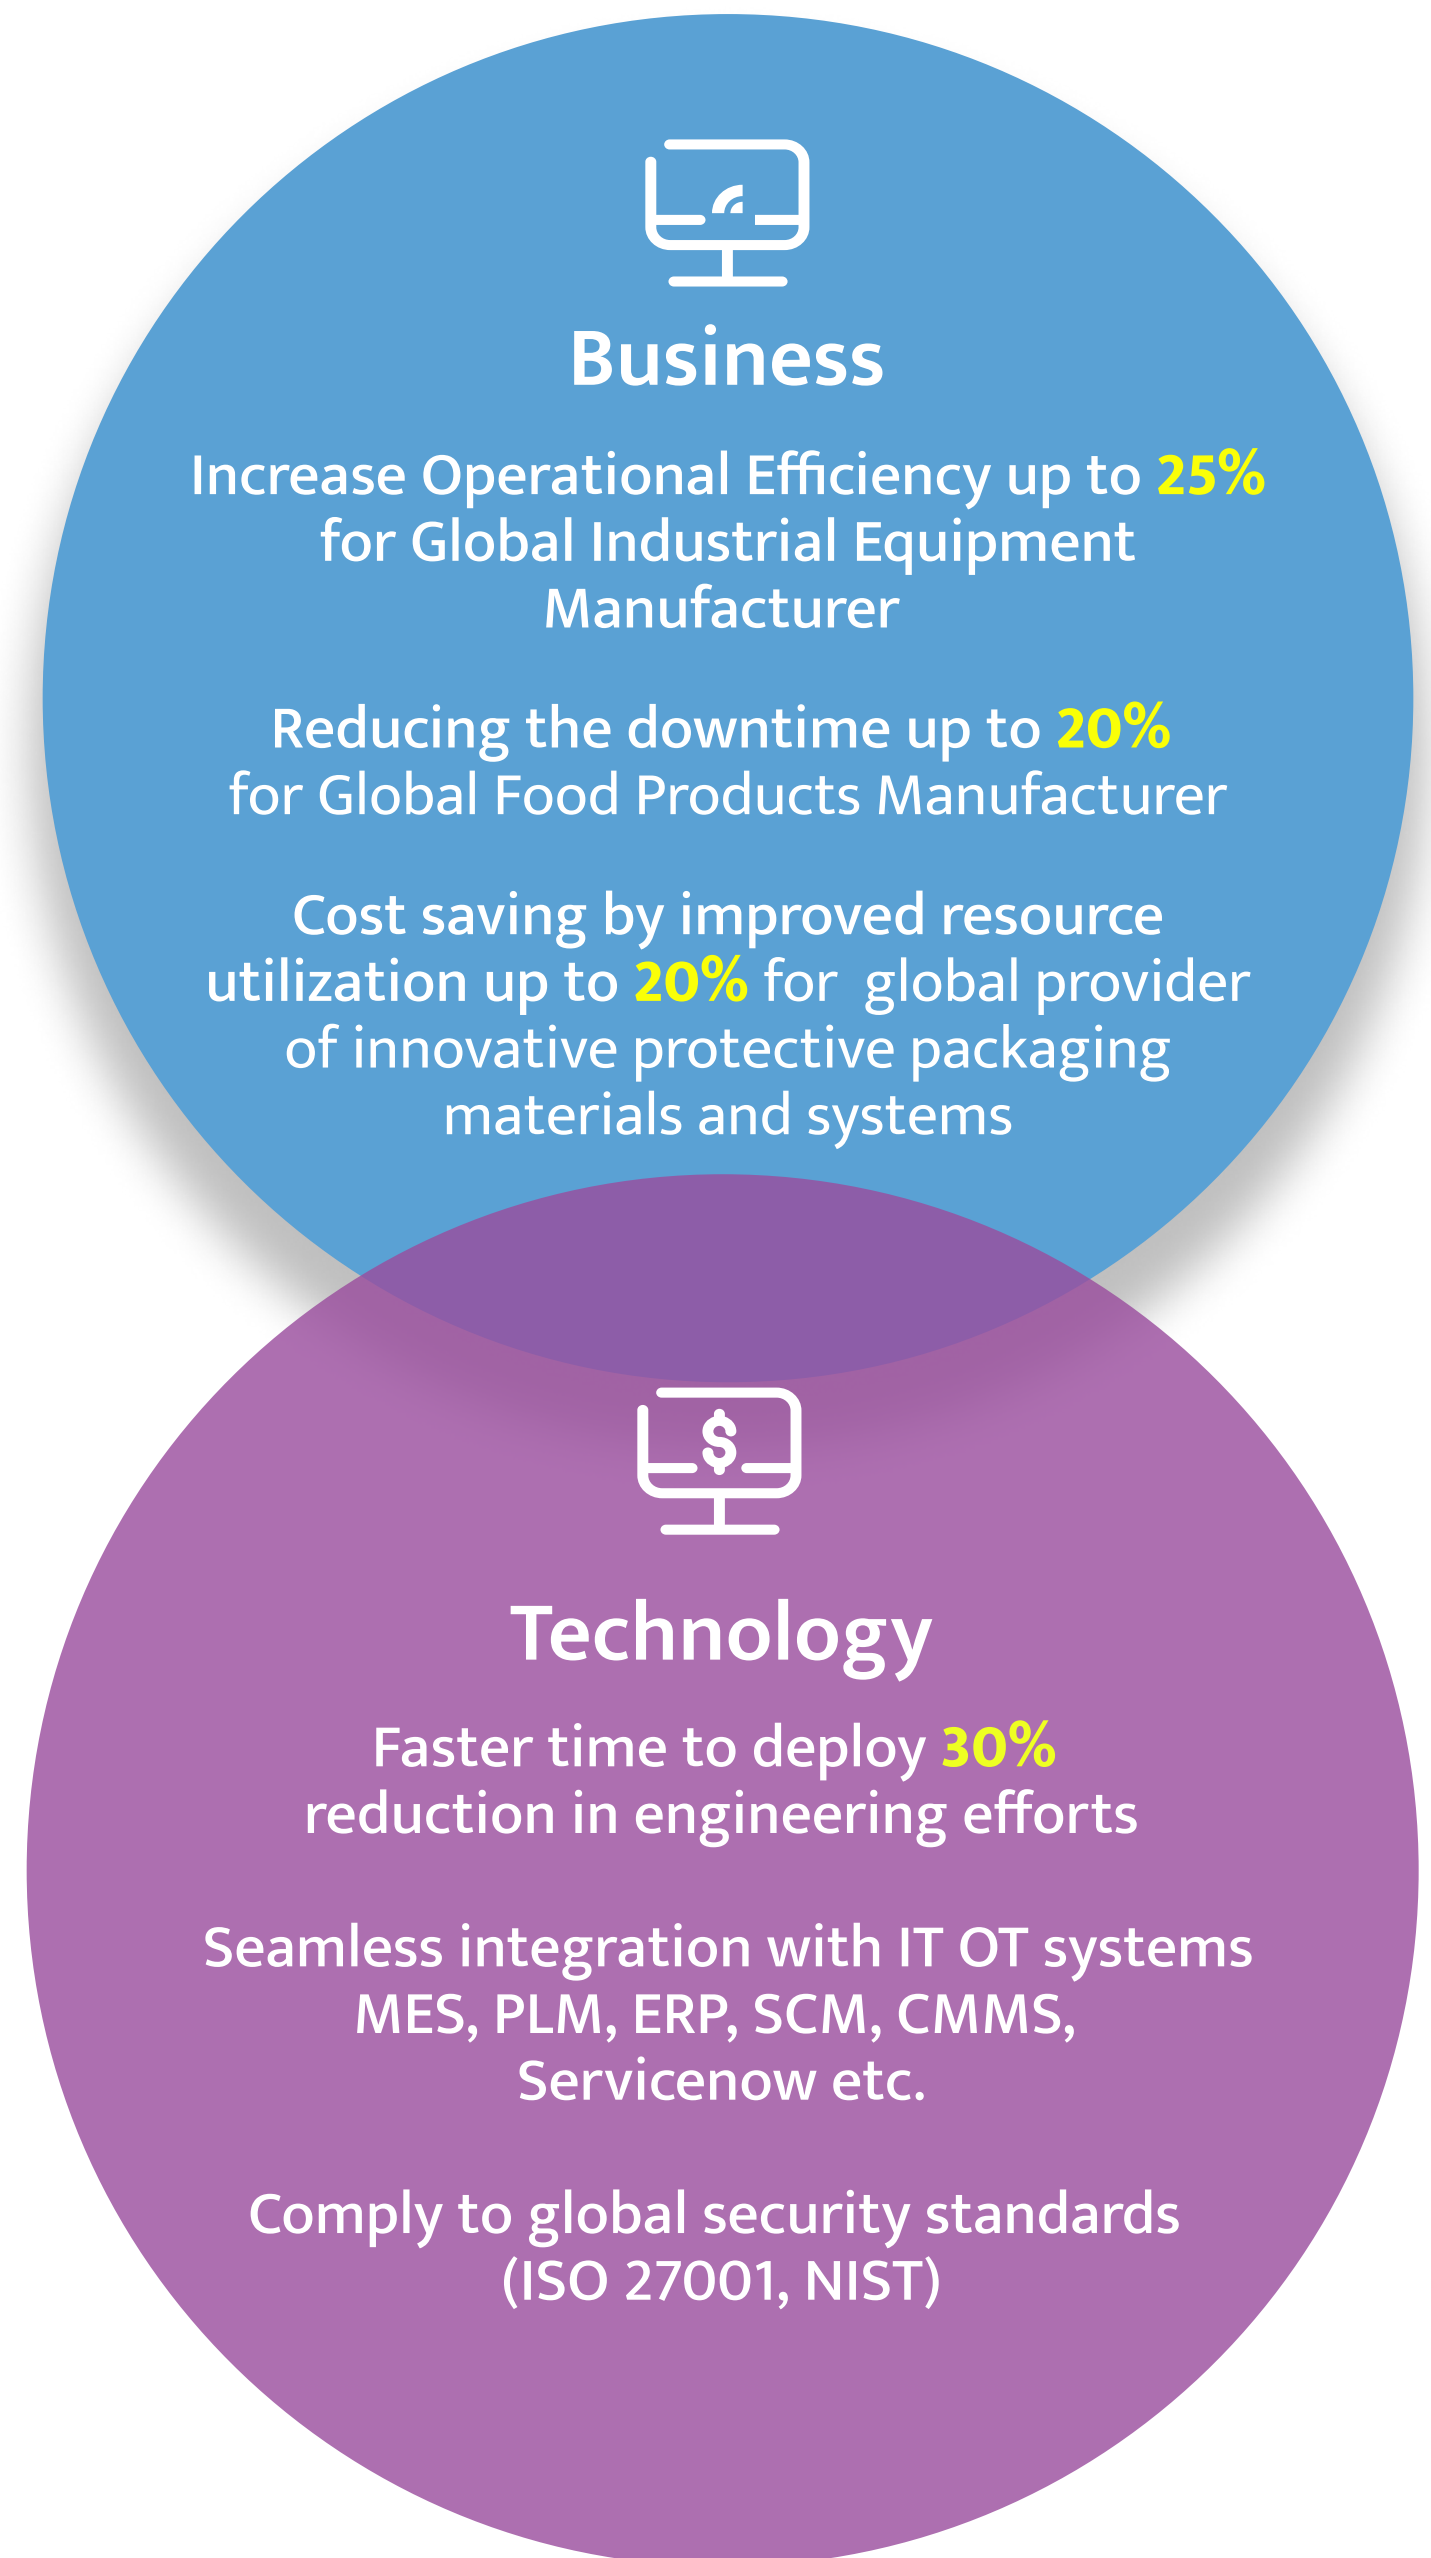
Business

Increase Operational Efficiency up to 25% for Global Industrial Equipment Manufacturer

Reducing the downtime up to 20% for Global Food Products Manufacturer

Cost saving by improved resource utilization up to 20% for global provider of innovative protective packaging materials and systems

$

Technology

Faster time to deploy 30% reduction in engineering efforts

Seamless integration with IT OT systems MES, PLM, ERP, SCM, CMMS, Servicenow etc.

Comply to global security standards (ISO 27001, NIST)